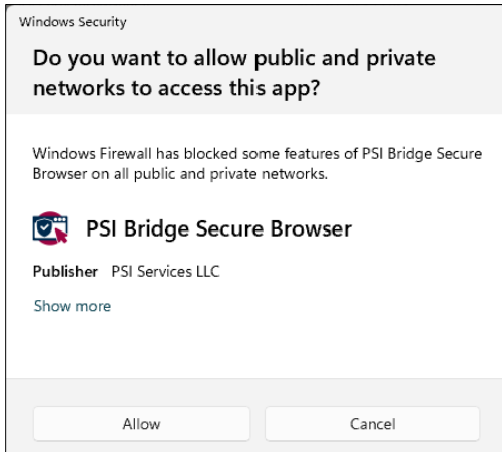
Windows Security

Do you want to allow public and private networks to access this app?

Windows Firewall has blocked some features of PSI Bridge Secure Browser on all public and private networks.

PSI Bridge Secure Browser

Publisher PSI Services LLC

Show more

Allow

Cancel